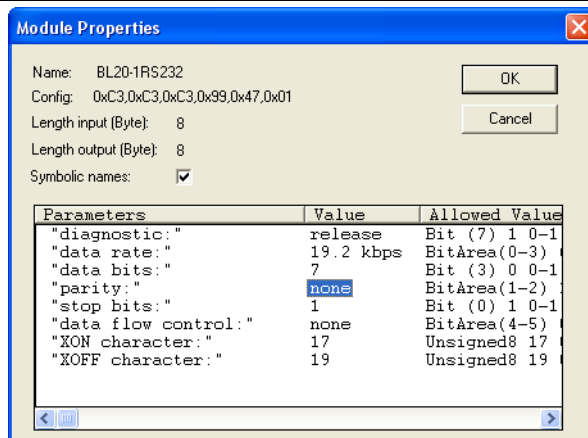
Module Properties

Name: BL20-1RS232
Config: 0xC3,0xC3,0xC3,0x99,0x47,0x01
Length input (Byte): 8
Length output (Byte): 8
Symbolic names: ☑

OK
Cancel

| Parameters | Value | Allowed Value |
|---|---|---|
| "diagnostic:" | release | Bit (7) 1 0-1 |
| "data rate:" | 19.2 kbps | BitArea(0-3) |
| "data bits:" | 7 | Bit (3) 0 0-1 |
| "parity:" | none | BitArea(1-2) |
| "stop bits:" | 1 | Bit (0) 1 0-1 |
| "data flow control:" | none | BitArea(4-5) |
| "XON character:" | 17 | Unsigned8 17 |
| "XOFF character:" | 19 | Unsigned8 19 |